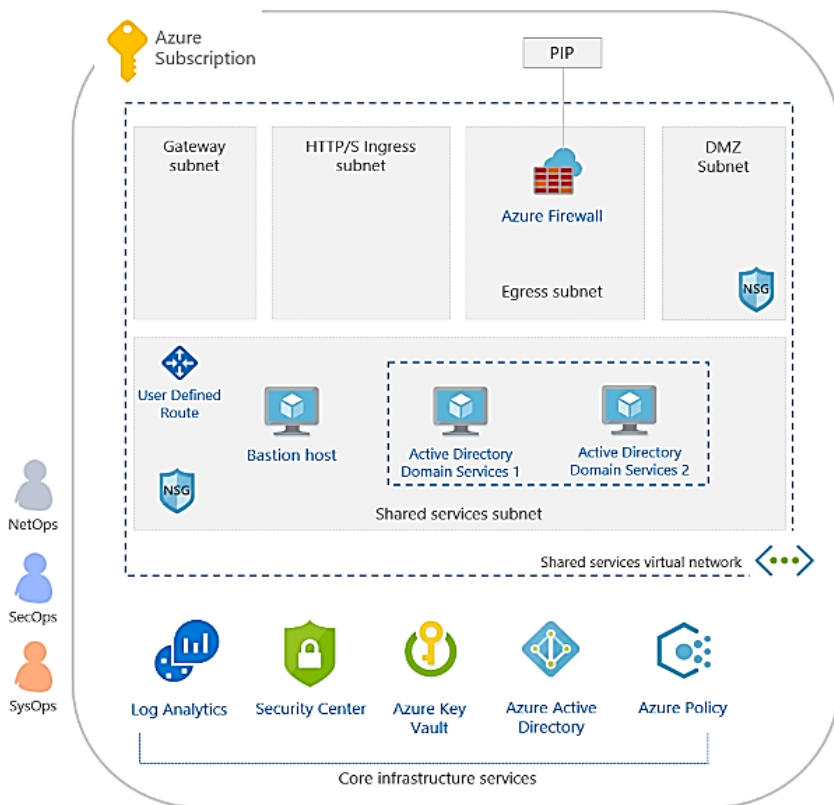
Azure Subscription

PIP

Gateway subnet

HTTP/S Ingress subnet

Azure Firewall

Egress subnet

DMZ Subnet

NSG

User Defined Route

Bastion host

Active Directory Domain Services 1

Active Directory Domain Services 2

NSG

Shared services subnet

Shared services virtual network

NetOps

SecOps

SysOps

Log Analytics

Security Center

Azure Key Vault

Azure Active Directory

Azure Policy

Core infrastructure services